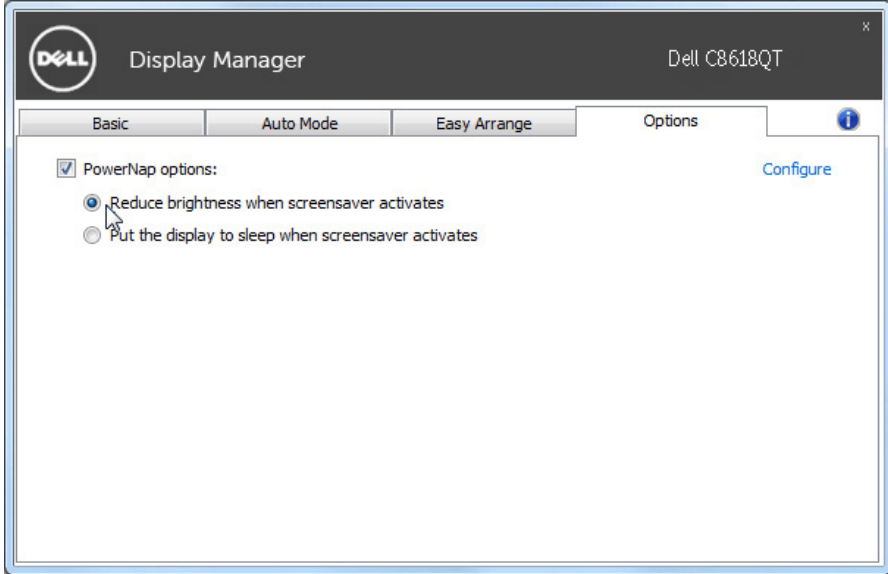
DELL Display Manager Dell C8618QT

x

Basic | Auto Mode | Easy Arrange | Options

PowerNap options:

Configure

Reduce brightness when screensaver activates

Put the display to sleep when screensaver activates